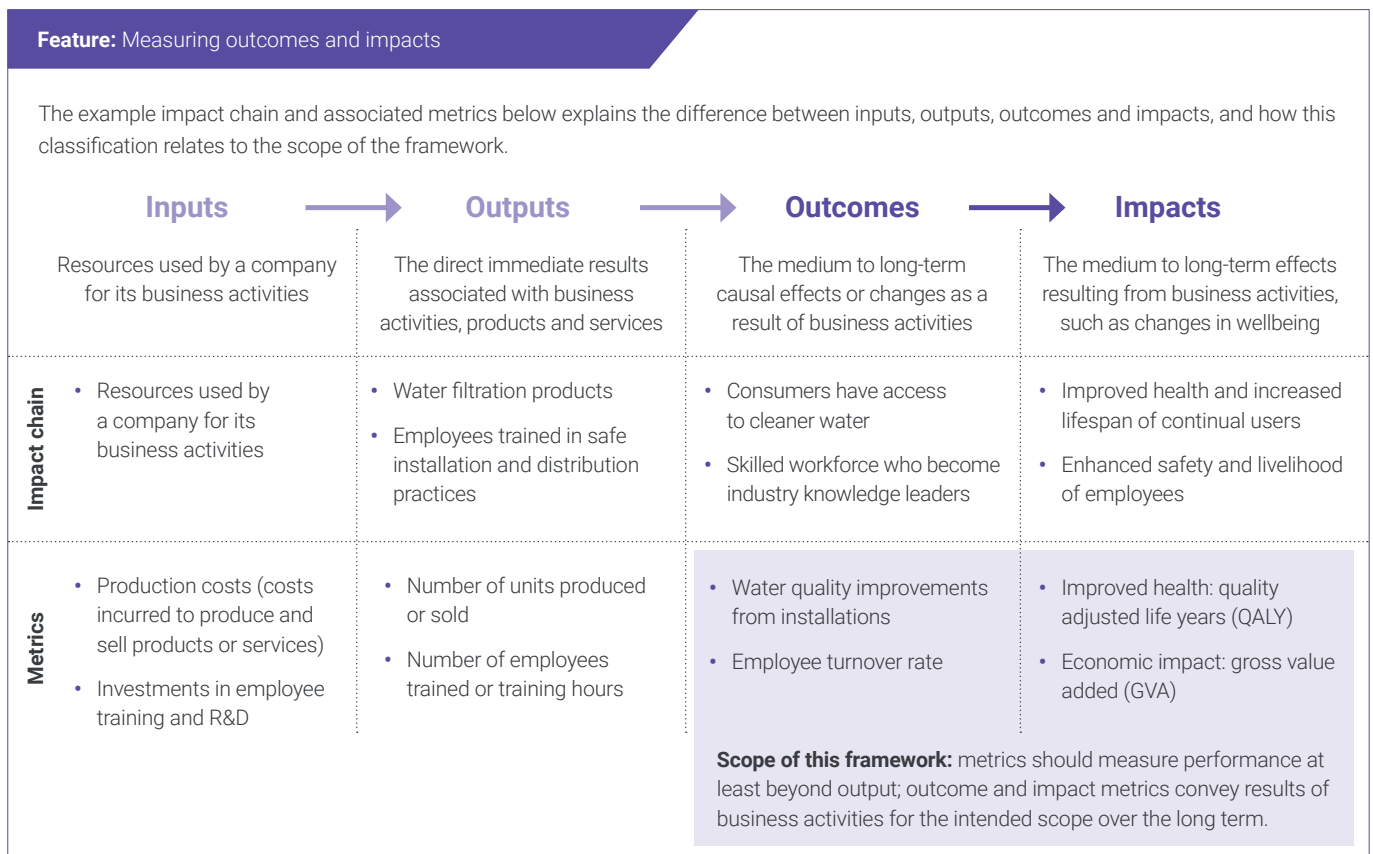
**Feature:** Measuring outcomes and impacts

The example impact chain and associated metrics below explains the difference between inputs, outputs, outcomes and impacts, and how this classification relates to the scope of the framework.

| | Inputs | Outputs | Outcomes | Impacts |
|---|---|---|---|---|
| | Resources used by a company for its business activities | The direct immediate results associated with business activities, products and services | The medium to long-term causal effects or changes as a result of business activities | The medium to long-term effects resulting from business activities, such as changes in wellbeing |
| **Impact chain** | • Resources used by a company for its business activities | • Water filtration products • Employees trained in safe installation and distribution practices | • Consumers have access to cleaner water • Skilled workforce who become industry knowledge leaders | • Improved health and increased lifespan of continual users • Enhanced safety and livelihood of employees |
| **Metrics** | • Production costs (costs incurred to produce and sell products or services) • Investments in employee training and R&D | • Number of units produced or sold • Number of employees trained or training hours | • Water quality improvements from installations • Employee turnover rate | • Improved health: quality adjusted life years (QALY) • Economic impact: gross value added (GVA) |

**Scope of this framework:** metrics should measure performance at least beyond output; outcome and impact metrics convey results of business activities for the intended scope over the long term.